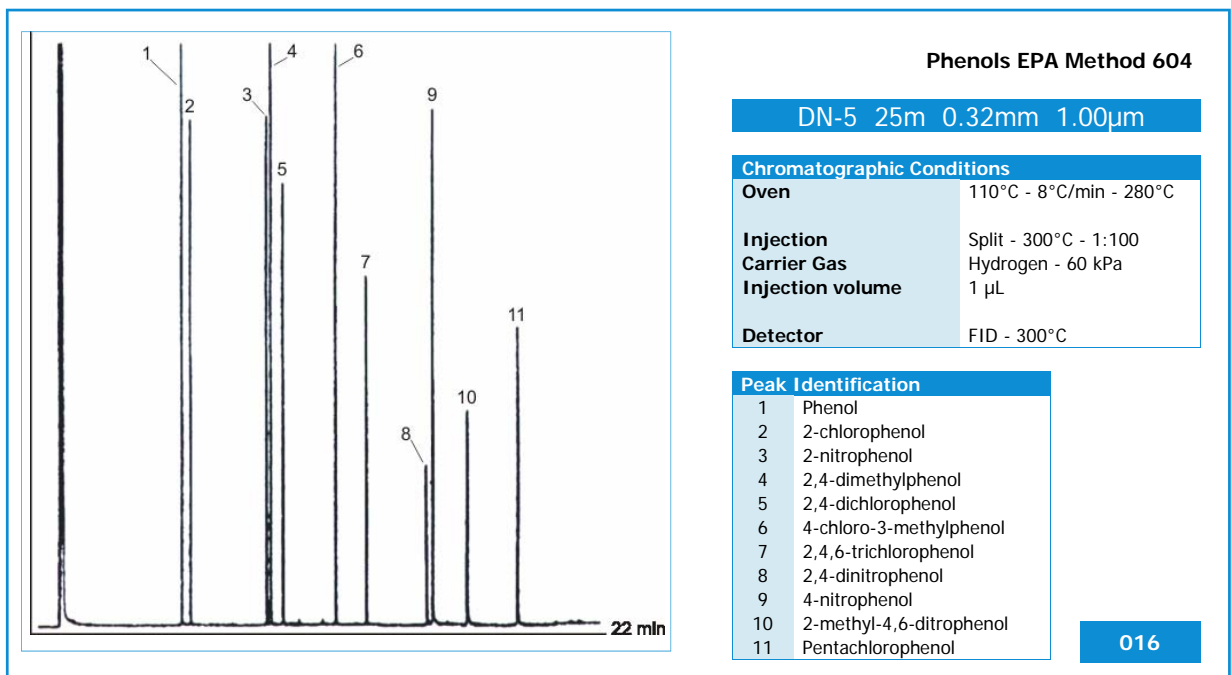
1
2
3
4
5
6
7
8
9
10
11
22 min

Phenols EPA Method 604

DN-5 25m 0.32mm 1.00µm

| Chromatographic Conditions | |
|---|---|
| Oven | 110°C - 8°C/min - 280°C |
| Injection | Split - 300°C - 1:100 |
| Carrier Gas | Hydrogen - 60 kPa |
| Injection volume | 1 µL |
| Detector | FID - 300°C |

| Peak Identification | |
|---|---|
| 1 | Phenol |
| 2 | 2-chlorophenol |
| 3 | 2-nitrophenol |
| 4 | 2,4-dimethylphenol |
| 5 | 2,4-dichlorophenol |
| 6 | 4-chloro-3-methylphenol |
| 7 | 2,4,6-trichlorophenol |
| 8 | 2,4-dinitrophenol |
| 9 | 4-nitrophenol |
| 10 | 2-methyl-4,6-ditrophenol |
| 11 | Pentachlorophenol |

016